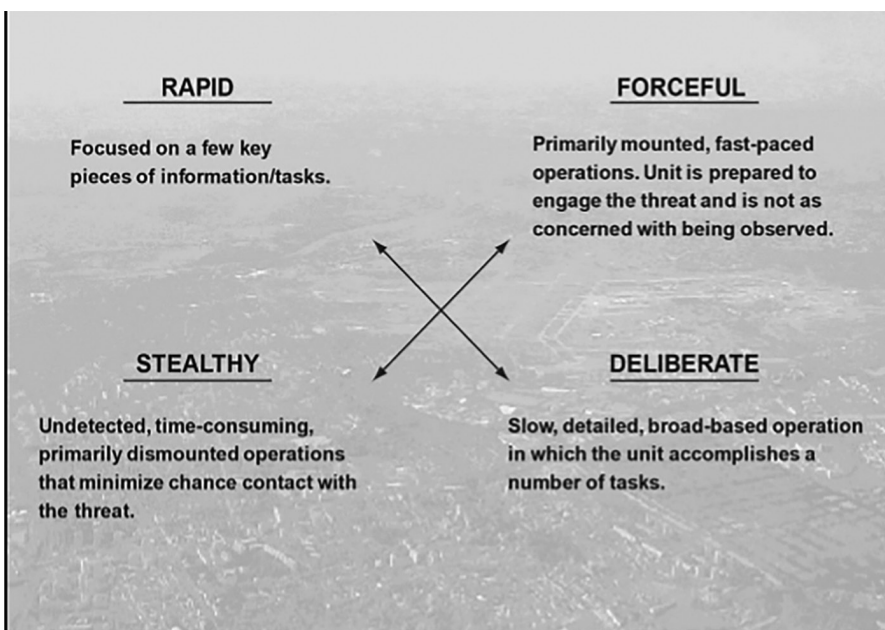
RAPID

Focused on a few key pieces of information/tasks.

FORCEFUL

Primarily mounted, fast-paced operations. Unit is prepared to engage the threat and is not as concerned with being observed.

STEALTHY

Undetected, time-consuming, primarily dismounted operations that minimize chance contact with the threat.

DELIBERATE

Slow, detailed, broad-based operation in which the unit accomplishes a number of tasks.